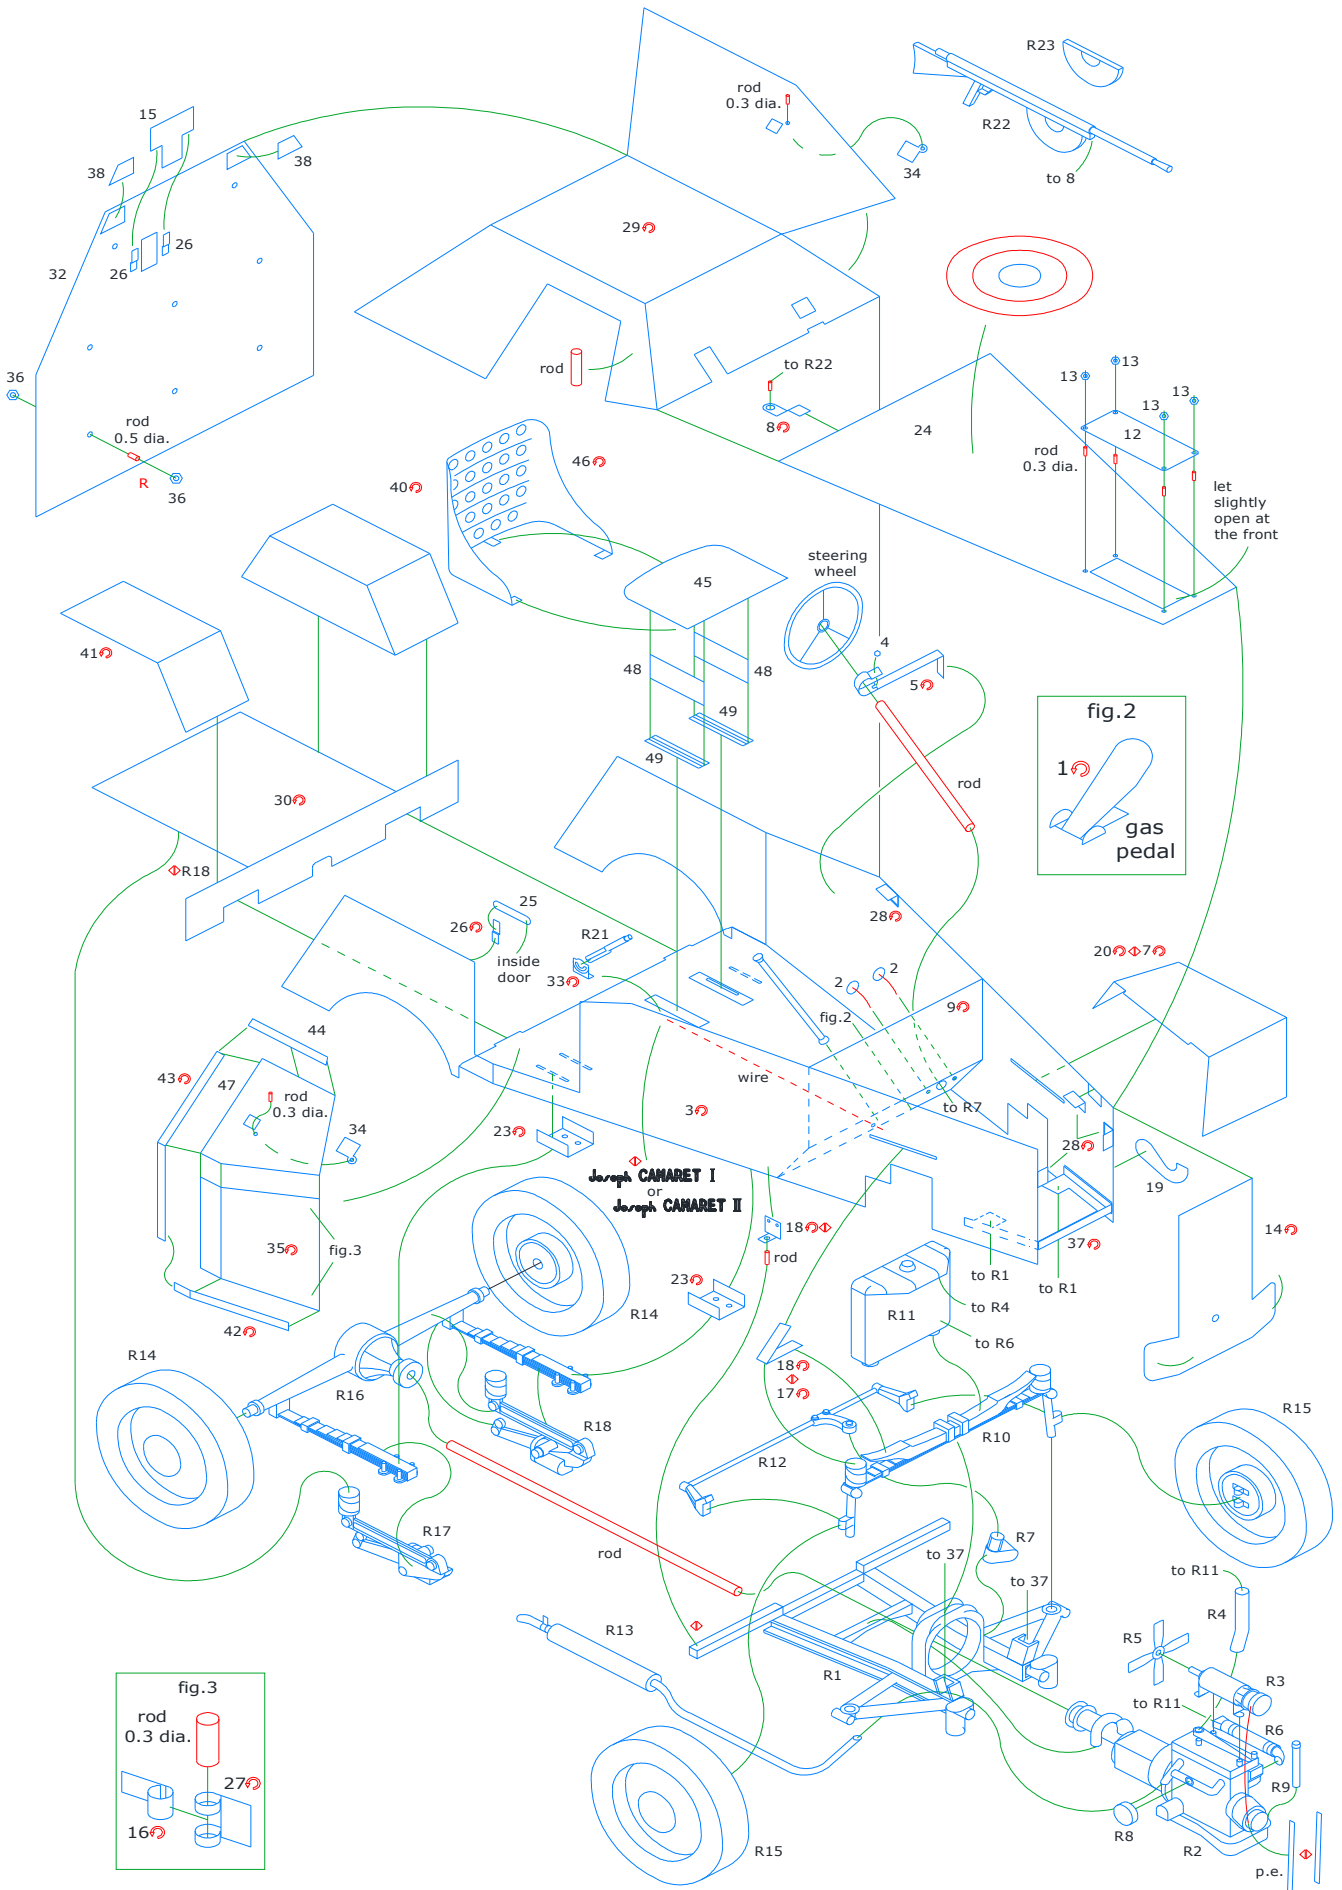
R23
rod
0.3 dia.
R22
15
38
38
34
to 8
26
26
32
29
rod
to R22
36
8
24
13
13
13
13
12
rod
0.5 dia.
R
36
40
46
rod
0.3 dia.
let slightly open at the front
steering wheel
45
41
48
48
4
5
49
49
fig.2
1
gas pedal
rod
30
R18
28
25
26
inside door
R21
33
20 7
2
2
9
fig.2
44
43
47
rod
0.3 dia.
wire
34
23
3
to R7
28
19
Joseph CAMARET I
or
Joseph CAMARET II
35
fig.3
18
rod
14
37
23
to R1
to R1
to R4
R11
to R6
42
R14
R14
R16
18
17
R15
R18
R10
R12
R17
R7
rod
to 37
to 37
to R11
R4
R13
R5
R1
R3
to R11
R6
fig.3
rod
0.3 dia.
27
16
R9
R8
R15
R2
p.e.